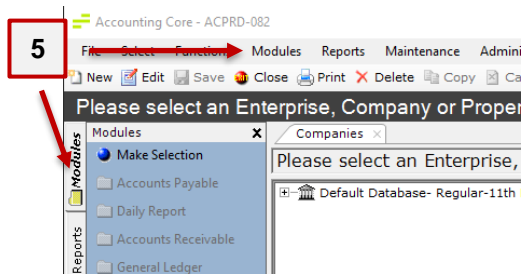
Accounting Core - ACPRD-082

5

File Select Functions Modules Reports Maintenance Admini

New Edit Save Close Print Delete Copy Ca

Please select an Enterprise, Company or Proper

Modules

Modules

Make Selection

Accounts Payable

Daily Report

Accounts Receivable

General Ledger

Reports

Companies

Please select an Enterprise,

Default Database- Regular-11th